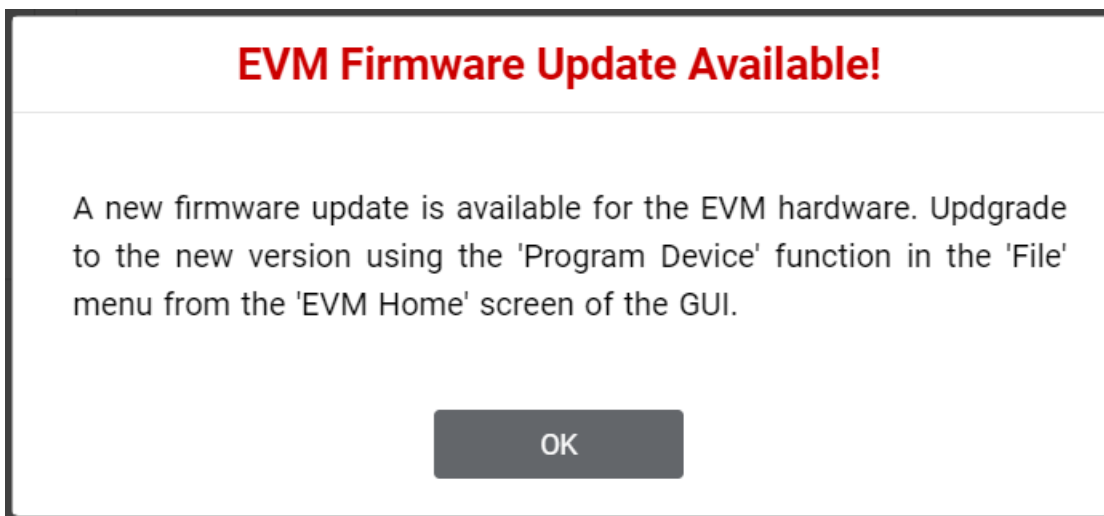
EVM Firmware Update Available!

A new firmware update is available for the EVM hardware. Updgrade to the new version using the 'Program Device' function in the 'File' menu from the 'EVM Home' screen of the GUI.

OK